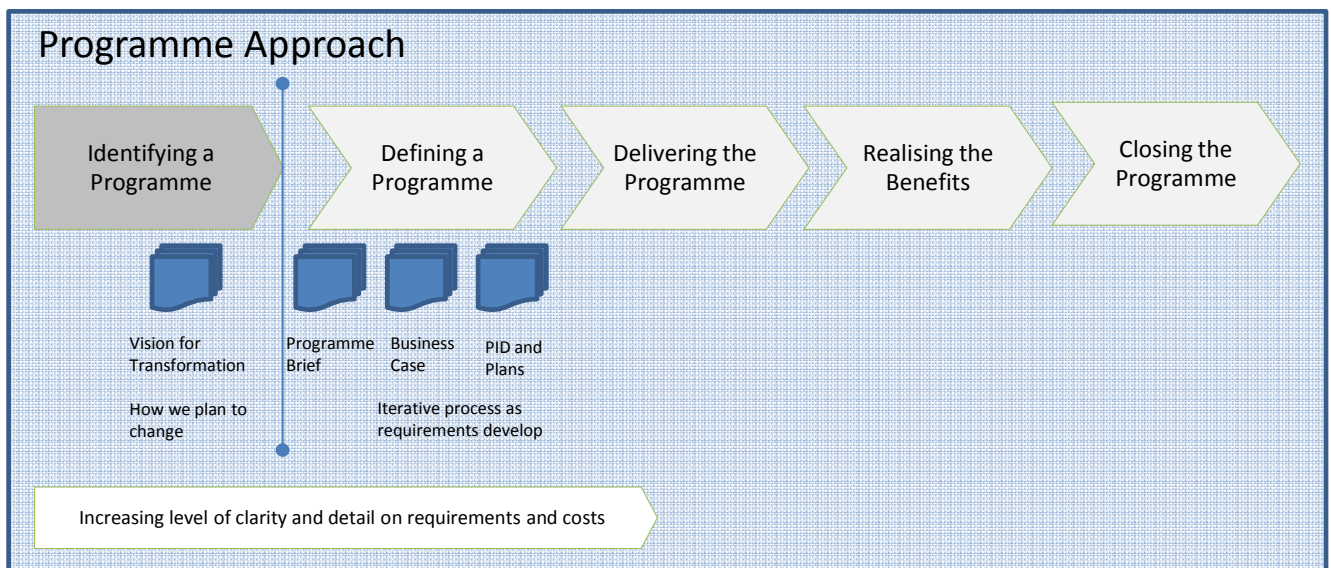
Programme Approach

Identifying a Programme

Defining a Programme

Delivering the Programme

Realising the Benefits

Closing the Programme

Vision for Transformation

How we plan to change

Programme Brief

Business Case

PID and Plans

Iterative process as requirements develop

Increasing level of clarity and detail on requirements and costs